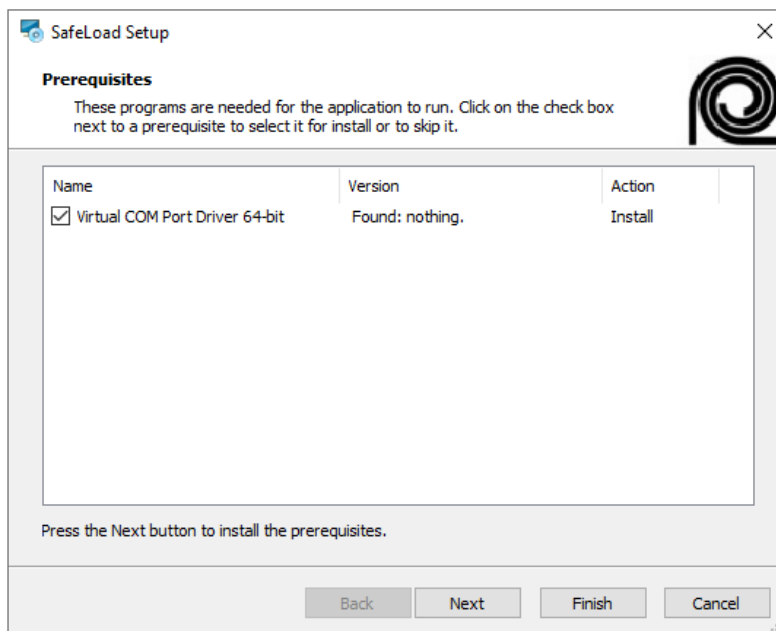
SafeLoad Setup

×

**Prerequisites**

These programs are needed for the application to run. Click on the check box next to a prerequisite to select it for install or to skip it.

| Name | Version | Action |
|---|---|---|
| ☑ Virtual COM Port Driver 64-bit | Found: nothing. | Install |

Press the Next button to install the prerequisites.

Back Next Finish Cancel